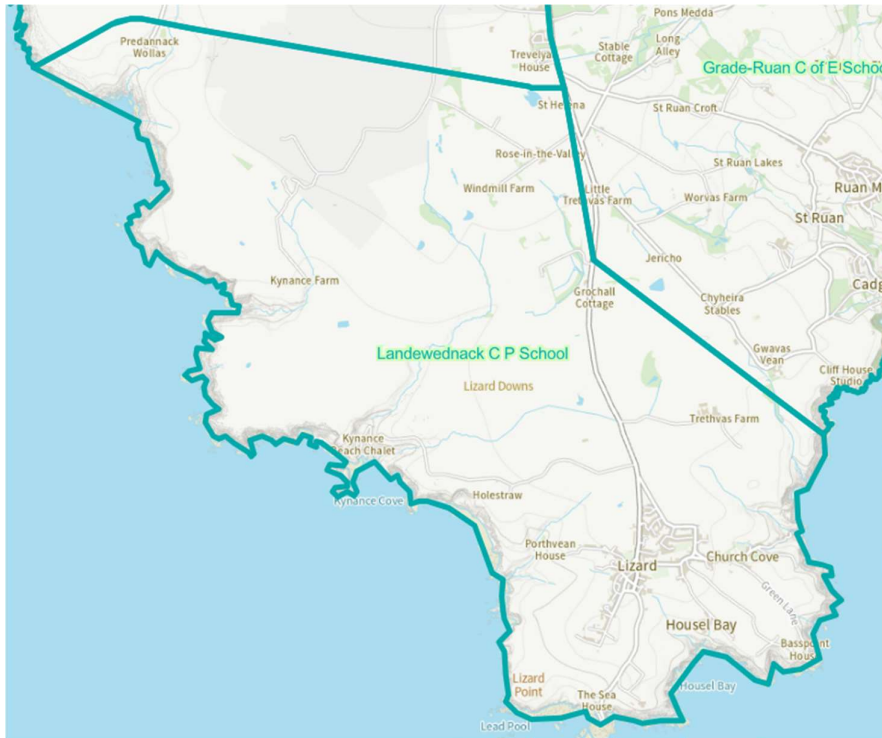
Predannack Wollas

Trevelya House

Pons Medda

Stable Cottage

Long Alley

Grade-Ruan C of E Schoo

St Helena

St Ruan Croft

Rose-in-the-Valley

Windmill Farm

Little Trethvas Farm

St Ruan Lakes

Worvas Farm

Ruan M

St Ruan

Jericho

Kynance Farm

Grochall Cottage

Chyheira Stables

Cadg

Gwavas Vean

Landewednack C P School

Cliff House Studio

Lizard Downs

Trethvas Farm

Kynance Beach Chalet

Kynance Cove

Holestraw

Porthvean House

Lizard

Church Cove

Green Lane

Housel Bay

Bass Point House

Lizard Point

The Sea House

Housel Bay

Lead Pool